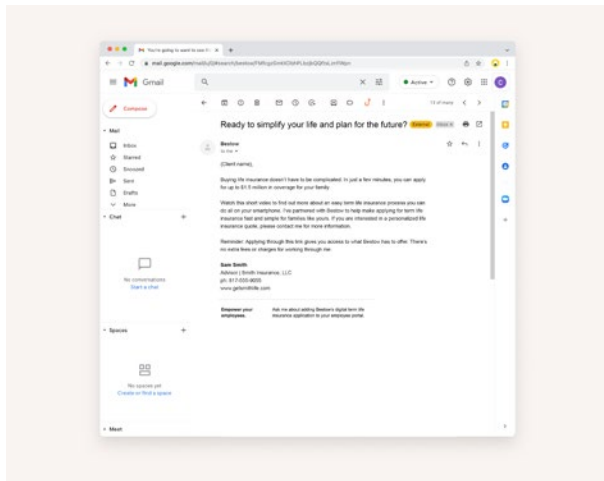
M You're going to want to see t... ×   +

mail.google.com/mail/u/0/#search/bestow/FMfcgzGmb

Gmail

Active

Compose

Mail

Inbox

Starred

Snoozed

Sent

Drafts

More

Chat

No conversations
Start a chat

Spaces

No spaces yet
Create or find a space

Meet

13 of many

Ready to simplify your life and plan for the future? External Inbox ×

Bestow
to me

[Client name],

Buying life insurance doesn't have to be complicated. In just a few minutes, you can apply for up to $1.5 million in coverage for your family.

Watch this short video to find out more about an easy term life insurance process you can do all on your smartphone. I've partnered with Bestow to help make applying for term life insurance fast and simple for families like yours. If you are interested in a personalized life insurance quote, please contact me for more information.

Reminder: Applying through this link gives you access to what Bestow has to offer. There's no extra fees or charges for working through me.

Sam Smith
Advisor | Smith Insurance, LLC
ph: 817-555-8655
www.getsmithlife.com

Empower your employees.

Ask me about adding Bestow's digital term life insurance application to your employee portal.